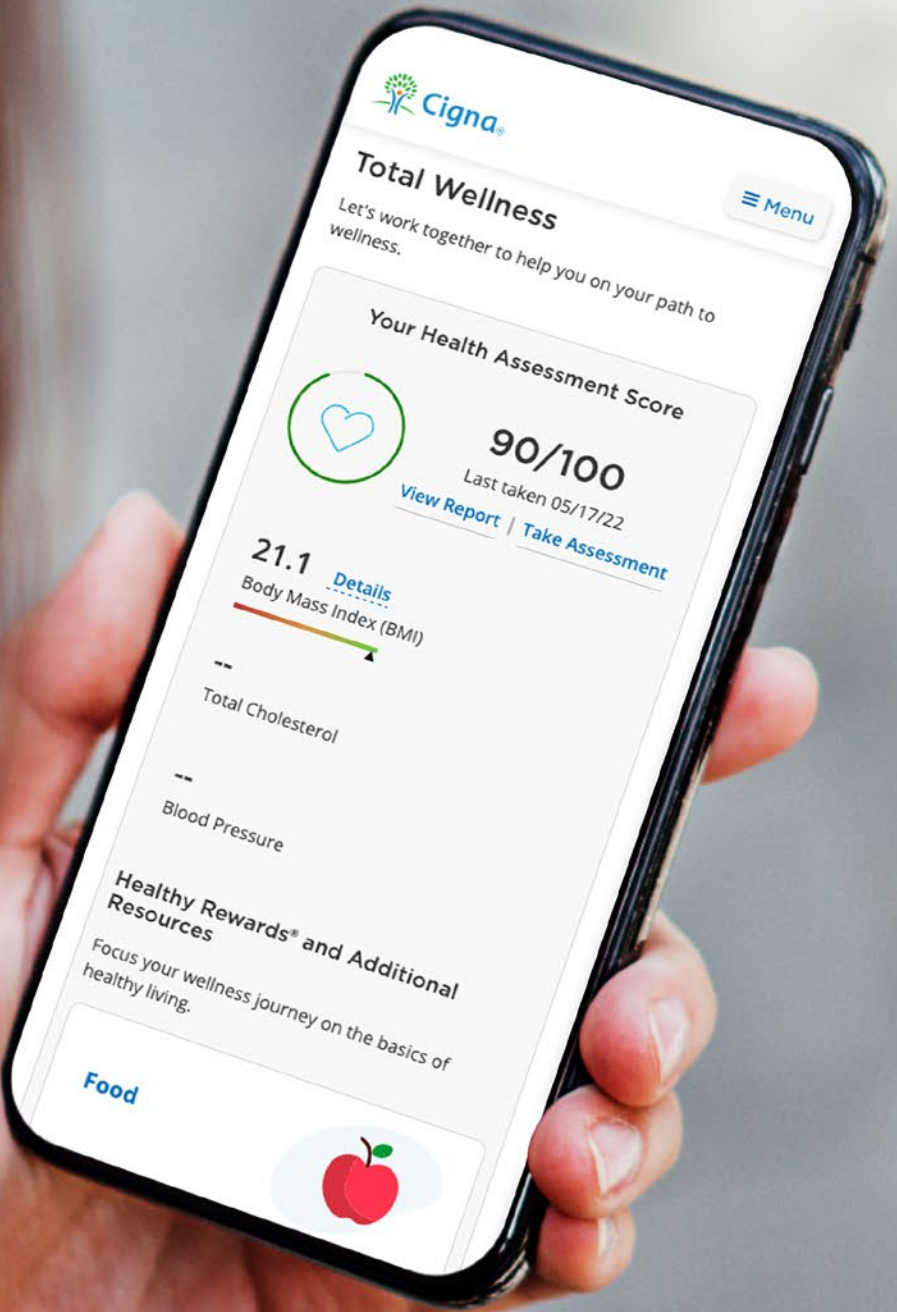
Cigna®

Total Wellness

≡ Menu

Let's work together to help you on your path to wellness.

Your Health Assessment Score

90/100

Last taken 05/17/22

View Report | Take Assessment

21.1 Details

Body Mass Index (BMI)

--

Total Cholesterol

--

Blood Pressure

Healthy Rewards® and Additional Resources

Focus your wellness journey on the basics of healthy living.

Food